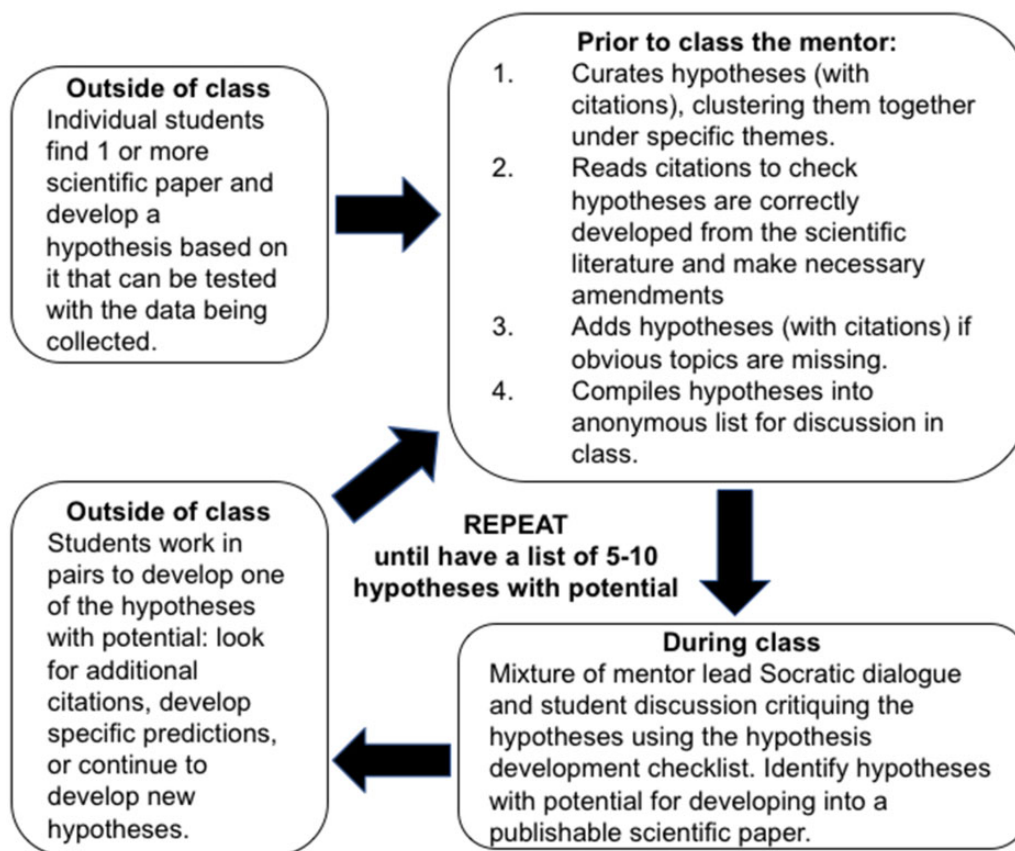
Outside of class
Individual students find 1 or more scientific paper and develop a hypothesis based on it that can be tested with the data being collected.

Prior to class the mentor:
1. Curates hypotheses (with citations), clustering them together under specific themes.
2. Reads citations to check hypotheses are correctly developed from the scientific literature and make necessary amendments
3. Adds hypotheses (with citations) if obvious topics are missing.
4. Compiles hypotheses into anonymous list for discussion in class.

REPEAT
until have a list of 5-10 hypotheses with potential

During class
Mixture of mentor lead Socratic dialogue and student discussion critiquing the hypotheses using the hypothesis development checklist. Identify hypotheses with potential for developing into a publishable scientific paper.

Outside of class
Students work in pairs to develop one of the hypotheses with potential: look for additional citations, develop specific predictions, or continue to develop new hypotheses.